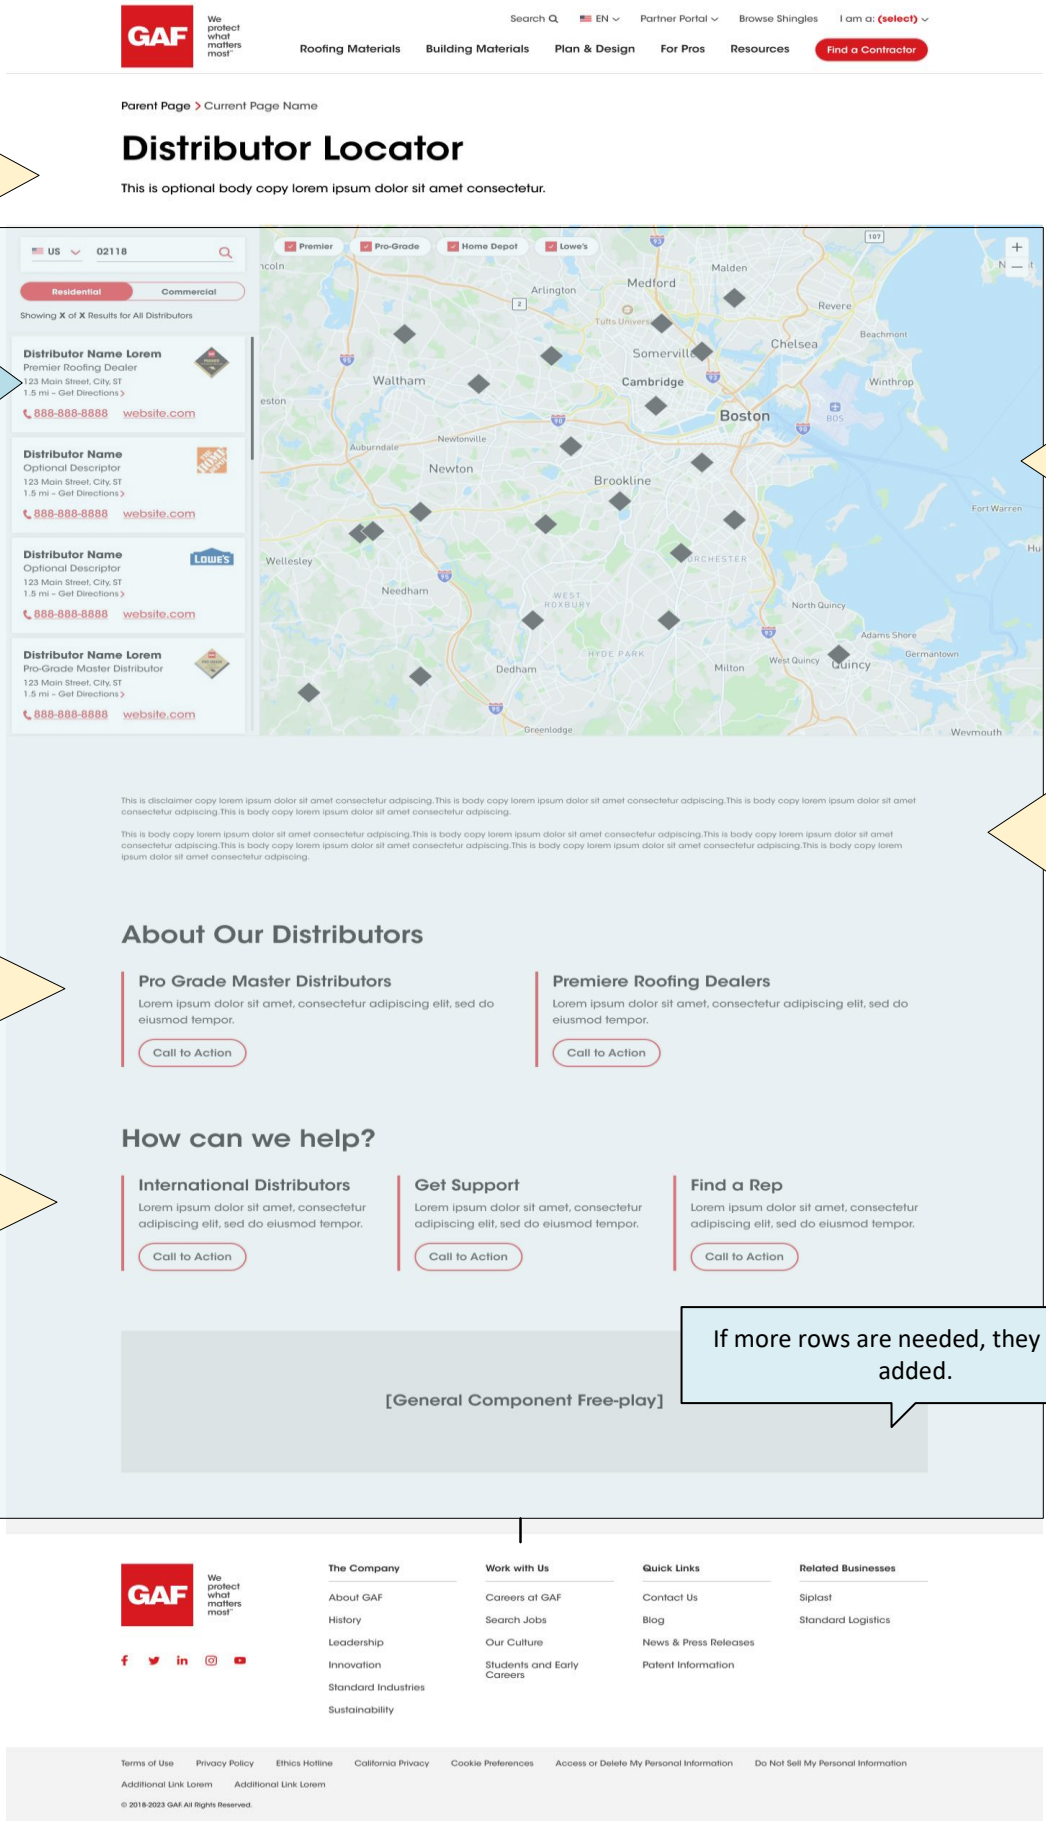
GAF We protect what matters most

Search EN Partner Portal Browse Shingles I am a: (select)

Roofing Materials Building Materials Plan & Design For Pros Resources Find a Contractor

Parent Page > Current Page Name

Distributor Locator

This is optional body copy lorem ipsum dolor sit amet consectetur.

US 02118

Residential Commercial

Showing X of X Results for All Distributors

Distributor Name Lorem
Premier Roofing Dealer
123 Main Street, City, ST
1.5 mi - Get Directions >
888-888-8888 website.com

Distributor Name
Optional Descriptor
123 Main Street, City, ST
1.5 mi - Get Directions >
888-888-8888 website.com

Distributor Name
Optional Descriptor
123 Main Street, City, ST
1.5 mi - Get Directions >
888-888-8888 website.com

Distributor Name Lorem
Pro-Grade Master Distributor
123 Main Street, City, ST
1.5 mi - Get Directions >
888-888-8888 website.com

Premier Pro-Grade Home Depot Lowe's

Medford Malden Arlington Revere Somerville Chelsea Waltham Cambridge Boston Winthrop Newton Brookline Wellesley Needham Dedham Milton Quincy North Quincy Adams Shore Germantown West Quincy Hyde Park West Roxbury Dorchester Fort Warren Weymouth Greenlodge Auburndale Newtonville Beachmont Tufts University

This is disclaimer copy lorem ipsum dolor sit amet consectetur adipscing.This is body copy lorem ipsum dolor sit amet consectetur adipscing.This is body copy lorem ipsum dolor sit amet consectetur adipscing.This is body copy lorem ipsum dolor sit amet consectetur adipscing.

This is body copy lorem ipsum dolor sit amet consectetur adipscing.This is body copy lorem ipsum dolor sit amet consectetur adipscing.This is body copy lorem ipsum dolor sit amet consectetur adipscing.This is body copy lorem ipsum dolor sit amet consectetur adipscing.This is body copy lorem ipsum dolor sit amet consectetur adipscing.This is body copy lorem ipsum dolor sit amet consectetur adipscing.

About Our Distributors

Pro Grade Master Distributors
Lorem ipsum dolor sit amet, consectetur adipiscing elit, sed do eiusmod tempor.
Call to Action

Premiere Roofing Dealers
Lorem ipsum dolor sit amet, consectetur adipiscing elit, sed do eiusmod tempor.
Call to Action

How can we help?

International Distributors
Lorem ipsum dolor sit amet, consectetur adipiscing elit, sed do eiusmod tempor.
Call to Action

Get Support
Lorem ipsum dolor sit amet, consectetur adipiscing elit, sed do eiusmod tempor.
Call to Action

Find a Rep
Lorem ipsum dolor sit amet, consectetur adipiscing elit, sed do eiusmod tempor.
Call to Action

If more rows are needed, they added.

[General Component Free-play]

GAF We protect what matters most

The Company
About GAF
History
Leadership
Innovation
Standard Industries
Sustainability

Work with Us
Careers at GAF
Search Jobs
Our Culture
Students and Early Careers

Quick Links
Contact Us
Blog
News & Press Releases
Patent Information

Related Businesses
Siplast
Standard Logistics

Terms of Use Privacy Policy Ethics Hotline California Privacy Cookie Preferences Access or Delete My Personal Information Do Not Sell My Personal Information
Additional Link Lorem Additional Link Lorem
© 2018-2023 GAF All Rights Reserved.